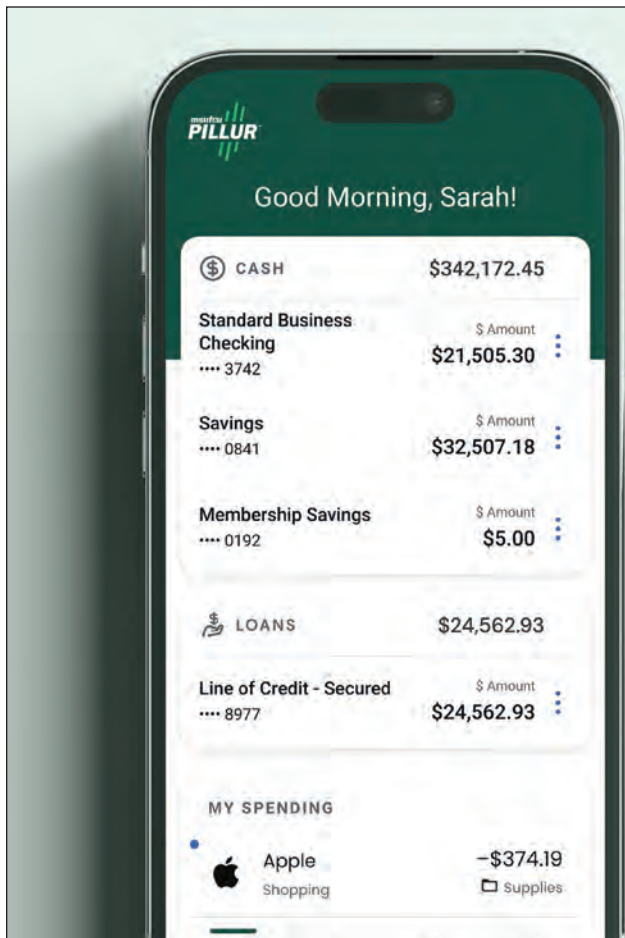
PILLUR

Good Morning, Sarah!

CASH $342,172.45

Standard Business Checking
•••• 3742
$ Amount
$21,505.30

Savings
•••• 0841
$ Amount
$32,507.18

Membership Savings
•••• 0192
$ Amount
$5.00

LOANS $24,562.93

Line of Credit - Secured
•••• 8977
$ Amount
$24,562.93

MY SPENDING

Apple
Shopping
−$374.19
Supplies